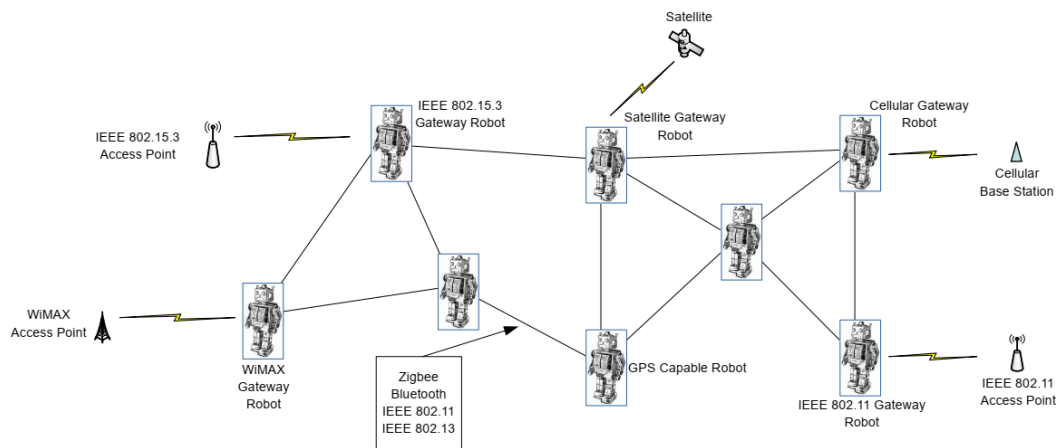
Satellite

IEEE 802.15.3 Access Point

IEEE 802.15.3 Gateway Robot

Satellite Gateway Robot

Cellular Gateway Robot

Cellular Base Station

WiMAX Access Point

WiMAX Gateway Robot

Zigbee
Bluetooth
IEEE 802.11
IEEE 802.13

GPS Capable Robot

IEEE 802.11 Gateway Robot

IEEE 802.11 Access Point